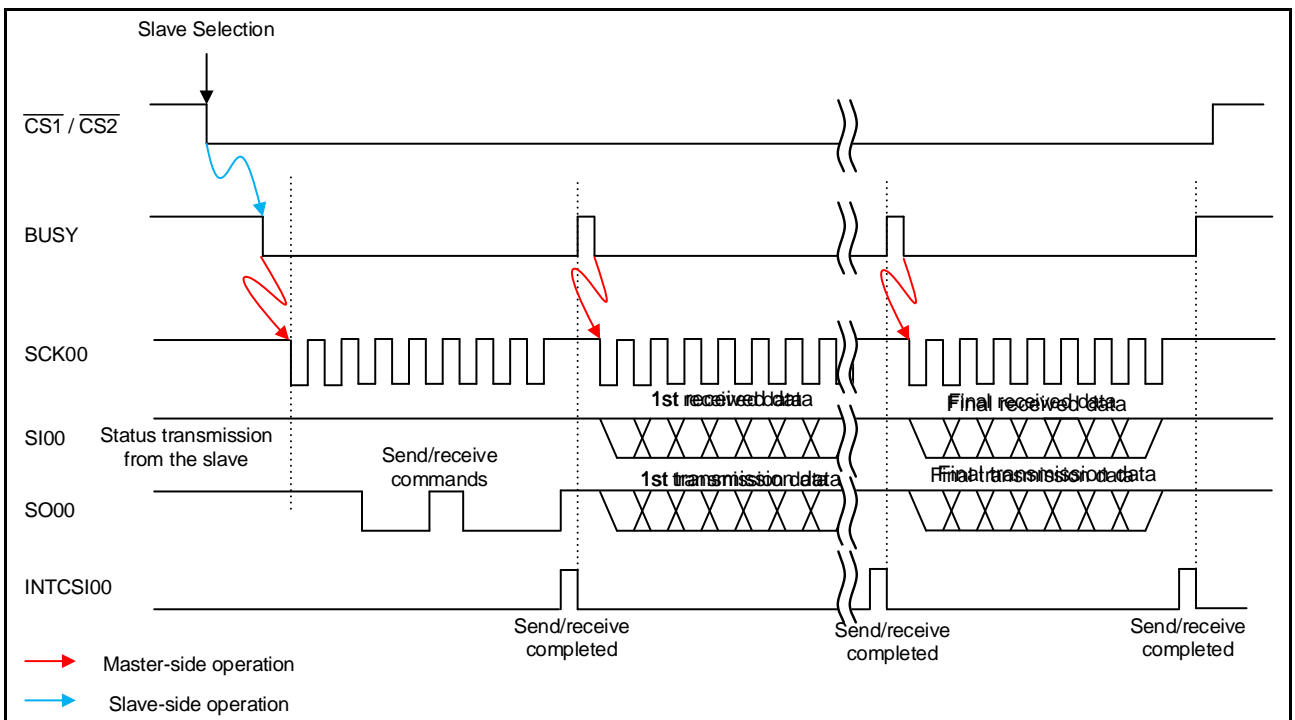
Slave Selection

$\overline{CS1}$ / $\overline{CS2}$

BUSY

SCK00

SI00

Status transmission from the slave

1st received data

Final received data

Send/receive commands

SO00

1st transmission data

Final transmission data

INTCSI00

Send/receive completed

Send/receive completed

Send/receive completed

Master-side operation

Slave-side operation